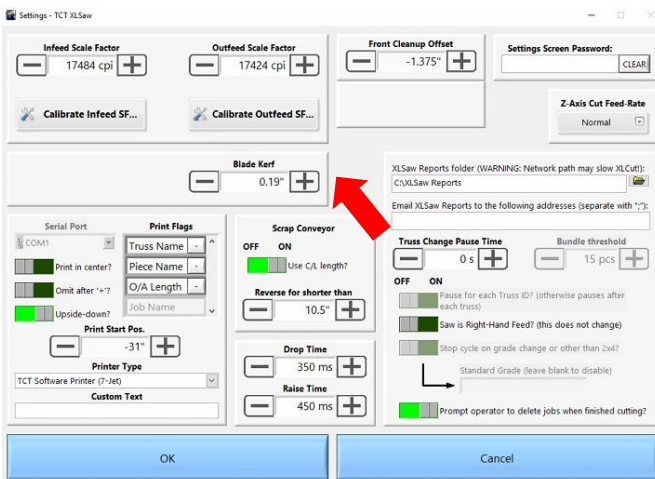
Settings - TCT XLSaw

Infeed Scale Factor
17484 cpi

Outfeed Scale Factor
17424 cpi

Front Cleanup Offset
-1.375"

Settings Screen Password:
CLEAR

Calibrate Infeed SF...

Calibrate Outfeed SF...

Z-Axis Cut Feed-Rate
Normal

Blade Kerf
0.19"

XLSaw Reports folder (WARNING: Network path may slow XLCut!):
C:\XLSaw Reports

Email XLSaw Reports to the following addresses (separate with ";"):

Serial Port
COM1
Print in center?
Omit after '+'?
Upside-down?

Print Flags
Truss Name -
Piece Name -
O/A Length -
Job Name

Print Start Pos.
-31"

Printer Type
TCT Software Printer (7-Jet)

Custom Text

Scrap Conveyor
OFF ON
Use C/L length?

Reverse for shorter than
10.5"

Drop Time
350 ms

Raise Time
450 ms

Truss Change Pause Time
0 s

Bundle threshold
15 pcs

OFF ON
Pause for each Truss ID? (otherwise pauses after each truss)
Saw is Right-Hand Feed? (this does not change)
Stop cycle on grade change or other than 2x4?
Standard Grade (leave blank to disable)
Prompt operator to delete jobs when finished cutting?

OK

Cancel